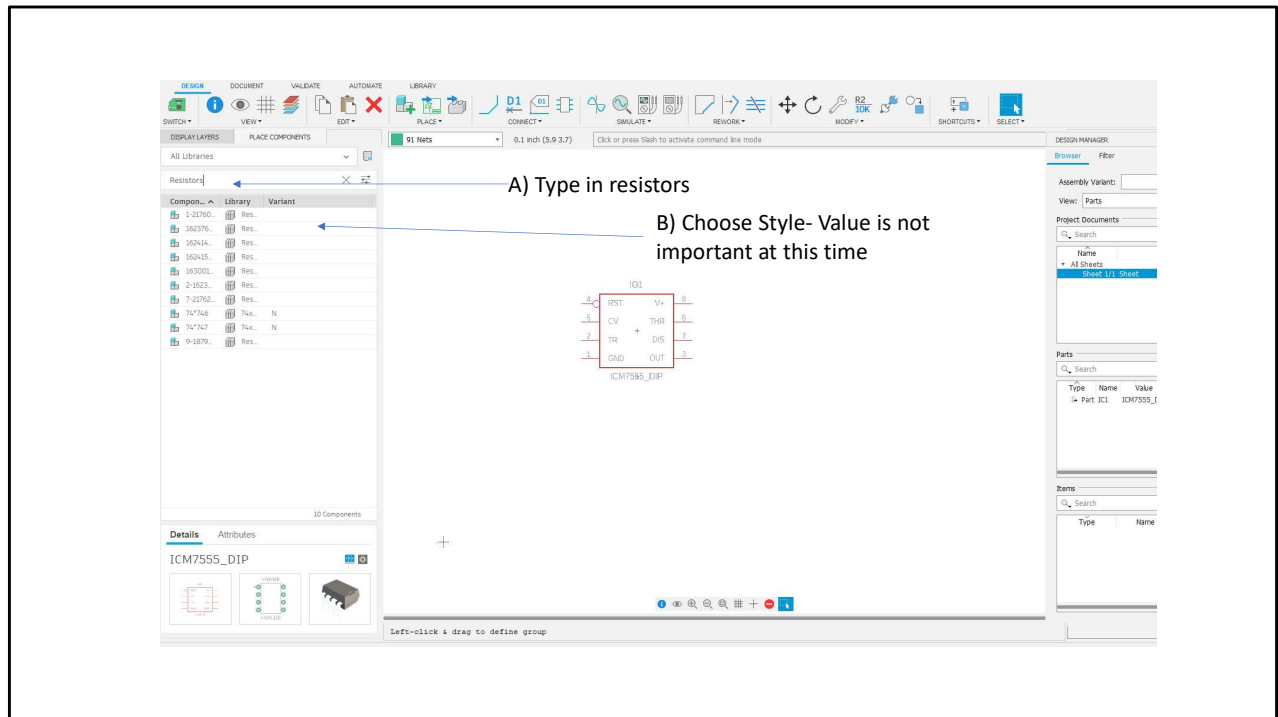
DESIGN DOCUMENT VALIDATE AUTOMATE LIBRARY

SWITCH▾ VIEW▾ EDIT▾ PLACE▾ CONNECT▾ SIMULATE▾ REWORK▾ MODIFY▾ SHORTCUTS▾ SELECT▾

D1 R2 10K

DISPLAY LAYERS PLACE COMPONENTS

91 Nets 0.1 inch (5.9 3.7) Click or press Slash to activate command line mode

All Libraries

Resistors

A) Type in resistors

| Compon... ^ | Library | Variant |
|---|---|---|
| 1-21760... | Res... | |
| 162376... | Res... | |
| 162414... | Res... | |
| 162415... | Res... | |
| 163001... | Res... | |
| 2-1623... | Res... | |
| 7-21762... | Res... | |
| 74*746 | 74x... | N |
| 74*747 | 74x... | N |
| 9-1879... | Res... | |

B) Choose Style- Value is not important at this time

IC1
4 RST V+ 8
5 CV THR 6
2 TR DIS 7
1 GND OUT 3
ICM7555_DIP

10 Components

Details Attributes

ICM7555_DIP

>NAME
>VALUE

Left-click & drag to define group

DESIGN MANAGER
Browser Filter
Assembly Variant:
View: Parts
Project Documents
Search
Name
All Sheets
Sheet 1/1 Sheet
Parts
Search
Type Name Value
Part IC1 ICM7555_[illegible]
Items
Search
Type Name